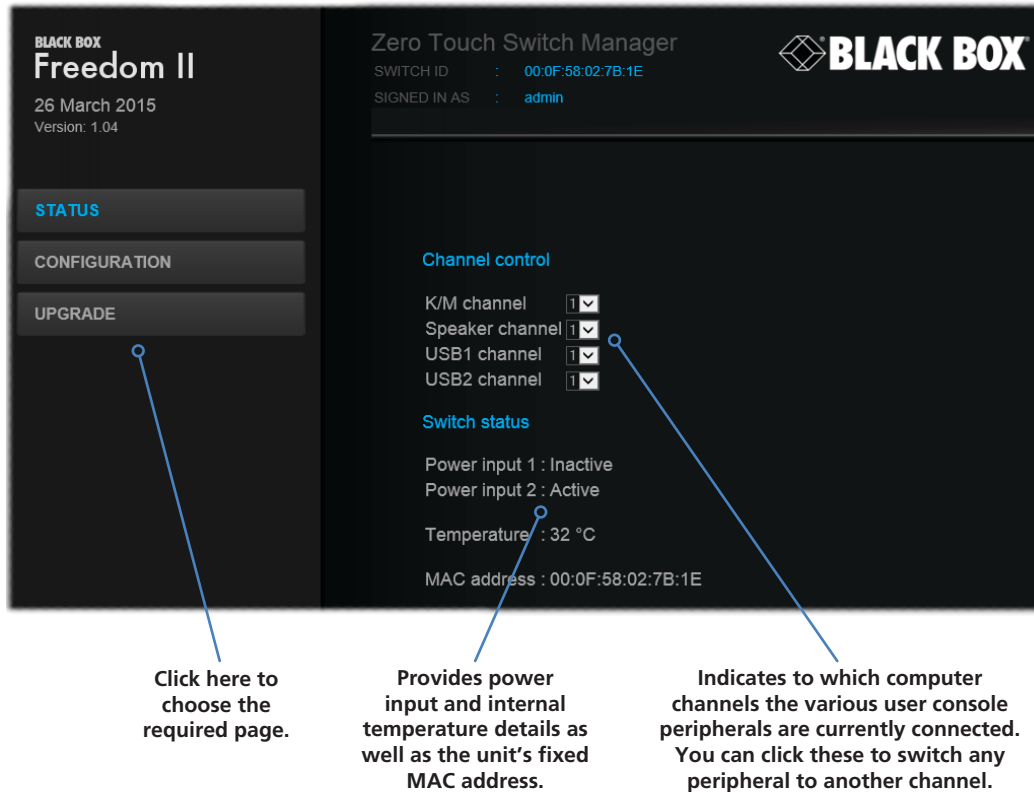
BLACK BOX
Freedom II

26 March 2015
Version: 1.04

STATUS

CONFIGURATION

UPGRADE

Zero Touch Switch Manager

SWITCH ID : 00:0F:58:02:7B:1E

SIGNED IN AS : admin

BLACK BOX

Channel control

K/M channel 1

Speaker channel 1

USB1 channel 1

USB2 channel 1

Switch status

Power input 1 : Inactive

Power input 2 : Active

Temperature : 32 °C

MAC address : 00:0F:58:02:7B:1E

Click here to choose the required page.

Provides power input and internal temperature details as well as the unit's fixed MAC address.

Indicates to which computer channels the various user console peripherals are currently connected. You can click these to switch any peripheral to another channel.